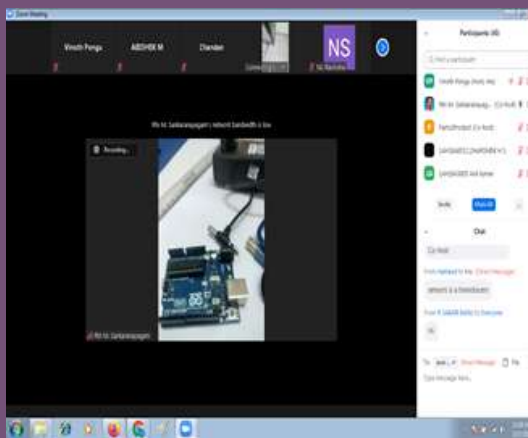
Zoom Meeting

Vinoth Ponga

ABISHEK M

Chandan

NS

Participants (45)

Find a participant

Vinoth Ponga (Host, me)

Mr M. Sankarapagam

Chat

From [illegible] to Everyone

network is a breakdown

Type message here...

Mr M. Sankarapagam's network bandwidth is low

Recording...

Mr M. Sankarapagam